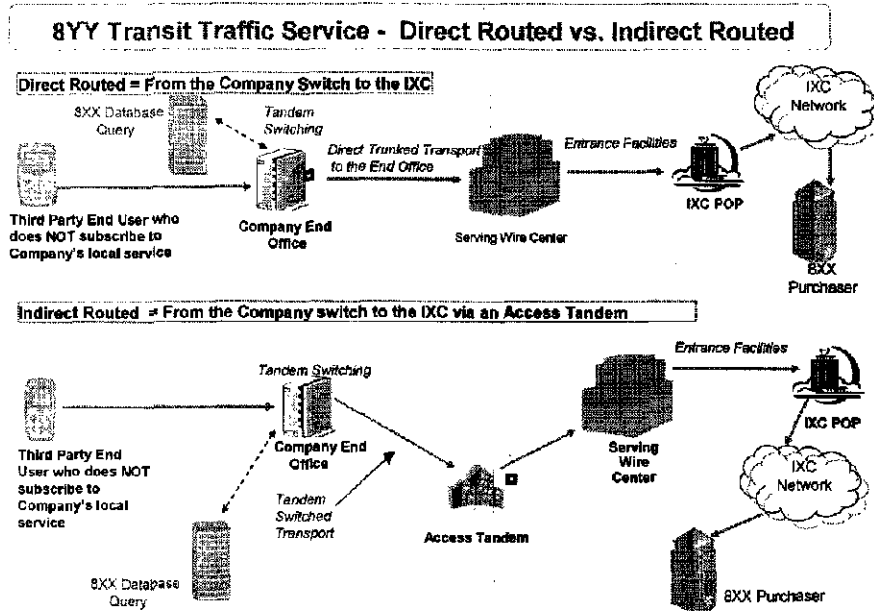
8YY Transit Traffic Service - Direct Routed vs. Indirect Routed

Direct Routed = From the Company Switch to the IXC

8XX Database Query

Tandem Switching

Direct Trunked Transport to the End Office

Entrance Facilities

IXC Network

Third Party End User who does NOT subscribe to Company's local service

Company End Office

Serving Wire Center

IXC POP

8XX Purchaser

Indirect Routed = From the Company switch to the IXC via an Access Tandem

Tandem Switching

Entrance Facilities

Third Party End User who does NOT subscribe to Company's local service

Company End Office

Serving Wire Center

IXC POP

Tandem Switched Transport

Access Tandem

IXC Network

8XX Database Query

8XX Purchaser